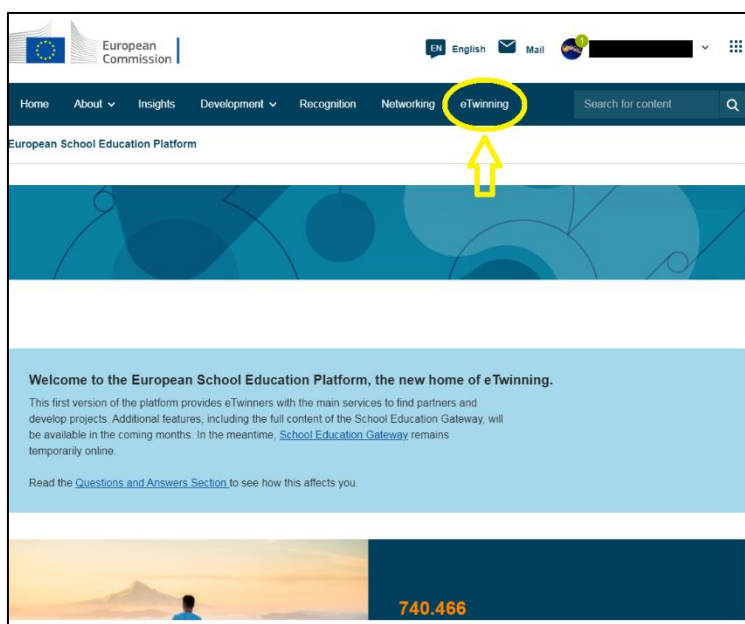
European Commission

EN English Mail 1

Home About Insights Development Recognition Networking eTwinning Search for content

European School Education Platform

Welcome to the European School Education Platform, the new home of eTwinning.

This first version of the platform provides eTwinners with the main services to find partners and develop projects. Additional features, including the full content of the School Education Gateway, will be available in the coming months. In the meantime, School Education Gateway remains temporarily online.

Read the Questions and Answers Section to see how this affects you.

740.466